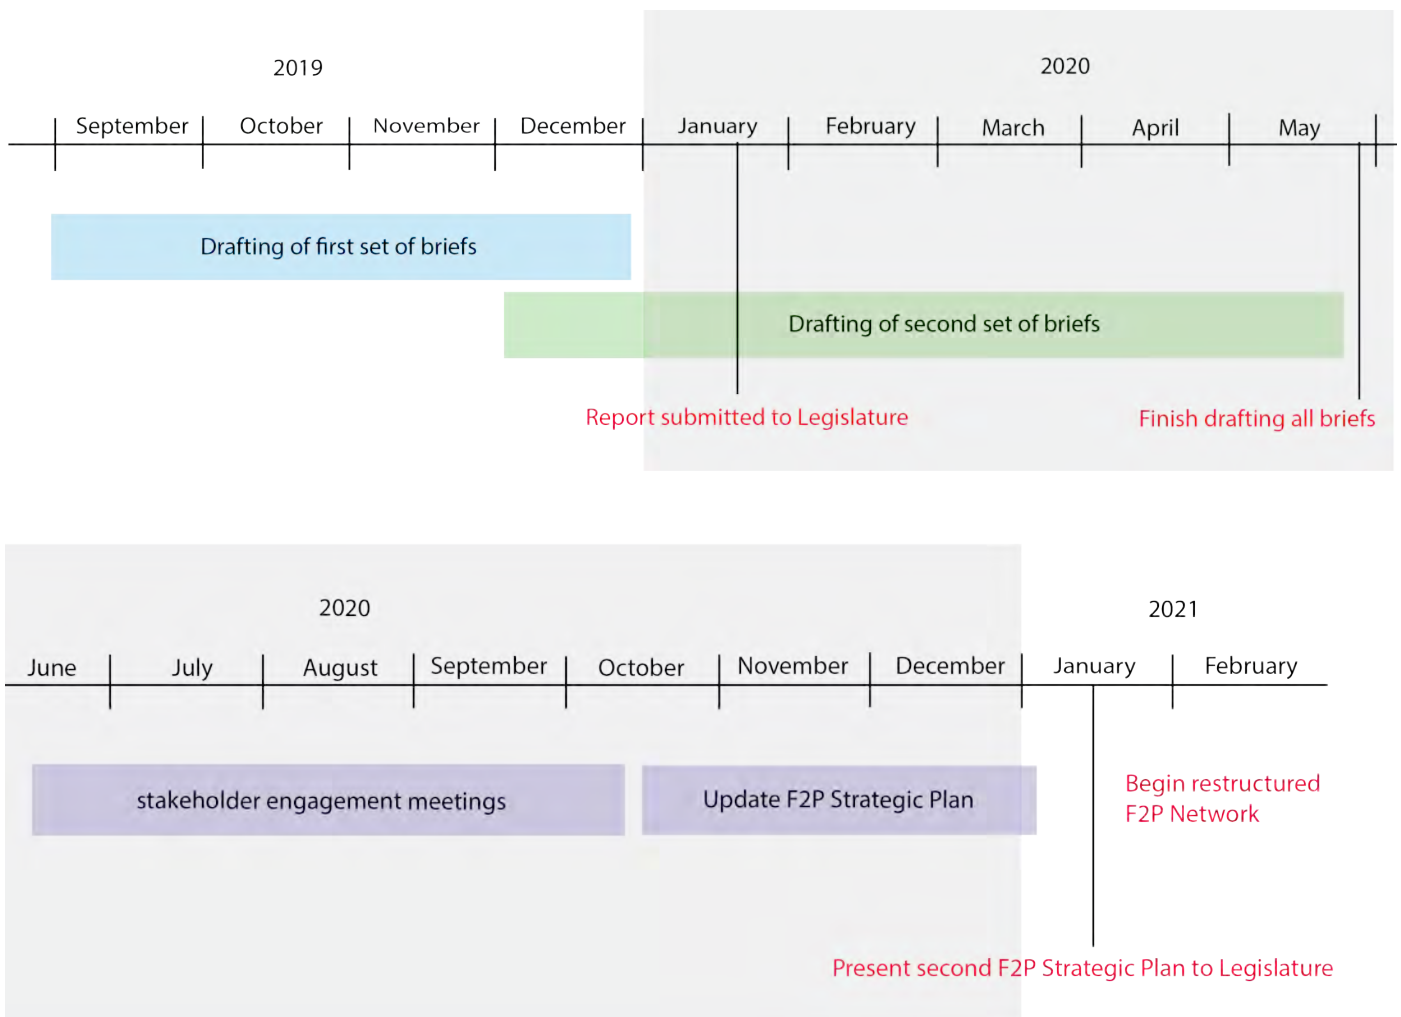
2019

2020

September | October | November | December | January | February | March | April | May

Drafting of first set of briefs

Drafting of second set of briefs

Report submitted to Legislature

Finish drafting all briefs

2020

2021

June | July | August | September | October | November | December | January | February

stakeholder engagement meetings

Update F2P Strategic Plan

Begin restructured F2P Network

Present second F2P Strategic Plan to Legislature